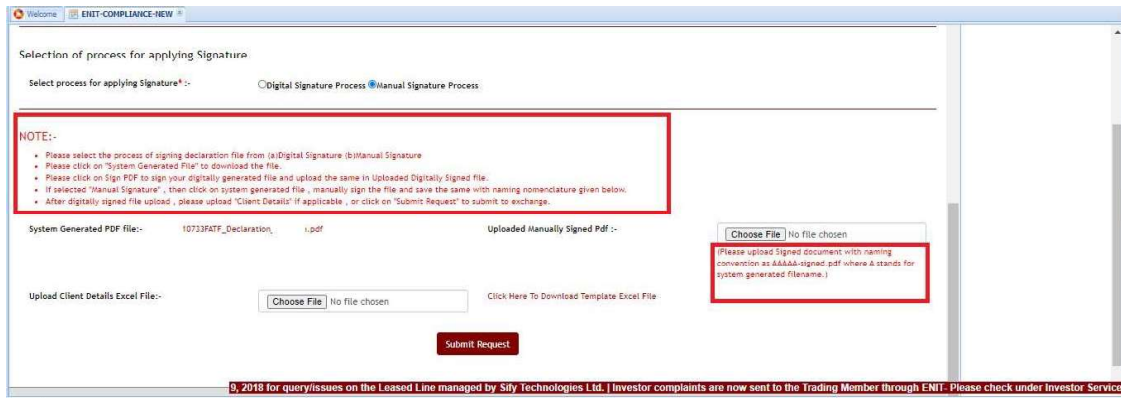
Welcome | ENIT-COMPLIANCE-NEW

Selection of process for applying Signature

Select process for applying Signature* :-

Digital Signature Process Manual Signature Process

NOTE:-

- Please select the process of signing declaration file from (a)Digital Signature (b)Manual Signature
- Please click on "System Generated File" to download the file.
- Please click on Sign PDF to sign your digitally generated file and upload the same in Uploaded Digitally Signed file.
- If selected "Manual Signature" , then click on system generated file , manually sign the file and save the same with naming nomenclature given below.
- After digitally signed file upload , please upload "Client Details" if applicable , or click on "Submit Request" to submit to exchange.

System Generated PDF file:- 10733FATF_Declaration_ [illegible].pdf

Uploaded Manually Signed Pdf :-

Choose File No file chosen

(Please upload Signed document with naming convention as AAAAA-signed.pdf where A stands for system generated filename.)

Upload Client Details Excel File:-

Choose File No file chosen

Click Here To Download Template Excel File

Submit Request

9, 2018 for query/issues on the Leased Line managed by Sify Technologies Ltd. | Investor complaints are now sent to the Trading Member through ENIT- Please check under Investor Service